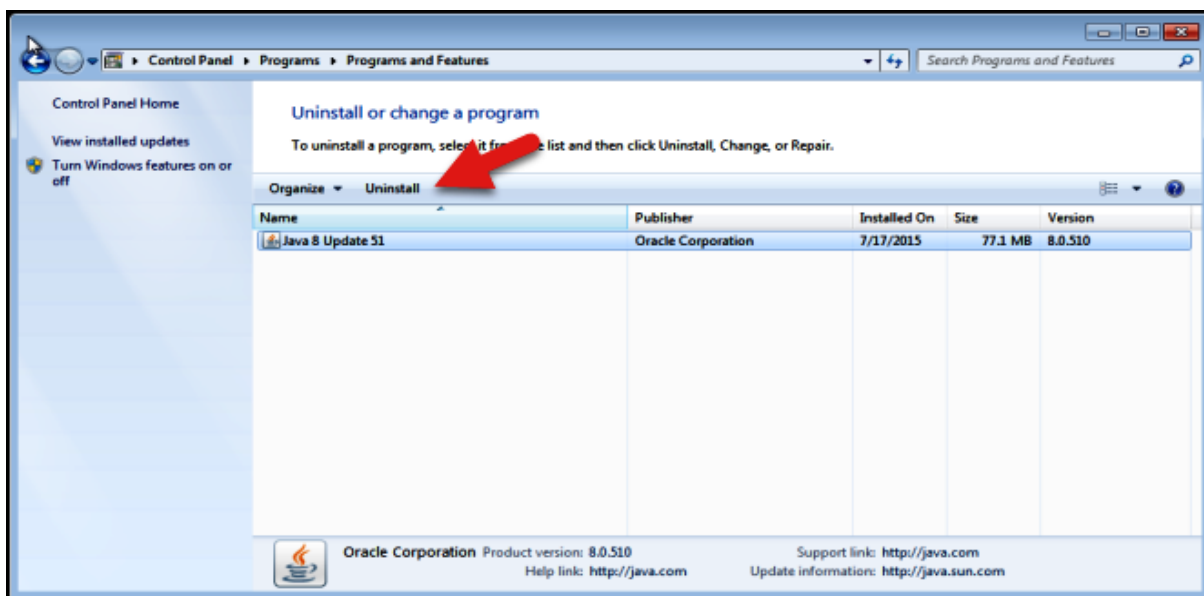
▸ Control Panel ▸ Programs ▸ Programs and Features

Search Programs and Features

Control Panel Home

View installed updates

Turn Windows features on or off

Uninstall or change a program

To uninstall a program, sele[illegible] it fr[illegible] list and then click Uninstall, Change, or Repair.

Organize ▾ Uninstall

| Name | Publisher | Installed On | Size | Version |
|---|---|---|---|---|
| Java 8 Update 51 | Oracle Corporation | 7/17/2015 | 77.1 MB | 8.0.510 |

Oracle Corporation Product version: 8.0.510 Support link: http://java.com
Help link: http://java.com Update information: http://java.sun.com